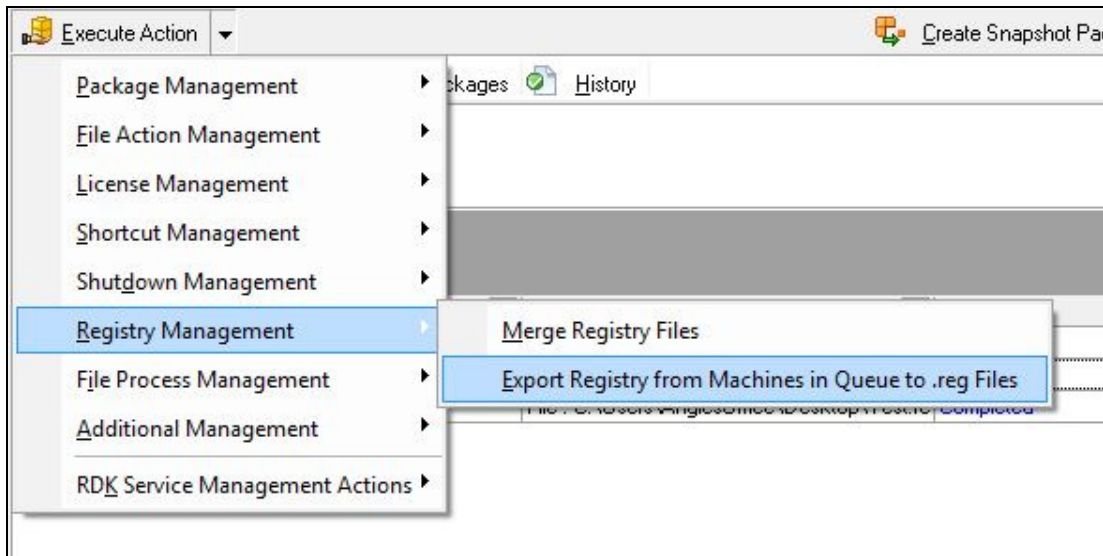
Execute Action

Create Snapshot Pac

ckages History

Package Management
File Action Management
License Management
Shortcut Management
Shutdown Management
Registry Management
File Process Management
Additional Management
RDK Service Management Actions

Merge Registry Files
Export Registry from Machines in Queue to .reg Files

File : C:\Users\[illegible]\Desktop\Test.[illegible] Completed